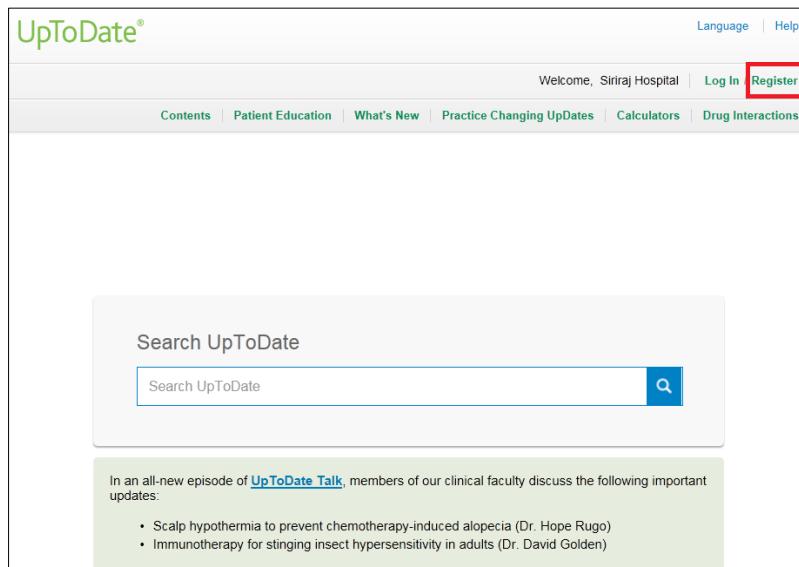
UpToDate®

Language | Help

Welcome, Siriraj Hospital | Log In | Register

Contents | Patient Education | What's New | Practice Changing UpDates | Calculators | Drug Interactions

Search UpToDate

Search UpToDate

In an all-new episode of UpToDate Talk, members of our clinical faculty discuss the following important updates:

• Scalp hypothermia to prevent chemotherapy-induced alopecia (Dr. Hope Rugo)
• Immunotherapy for stinging insect hypersensitivity in adults (Dr. David Golden)